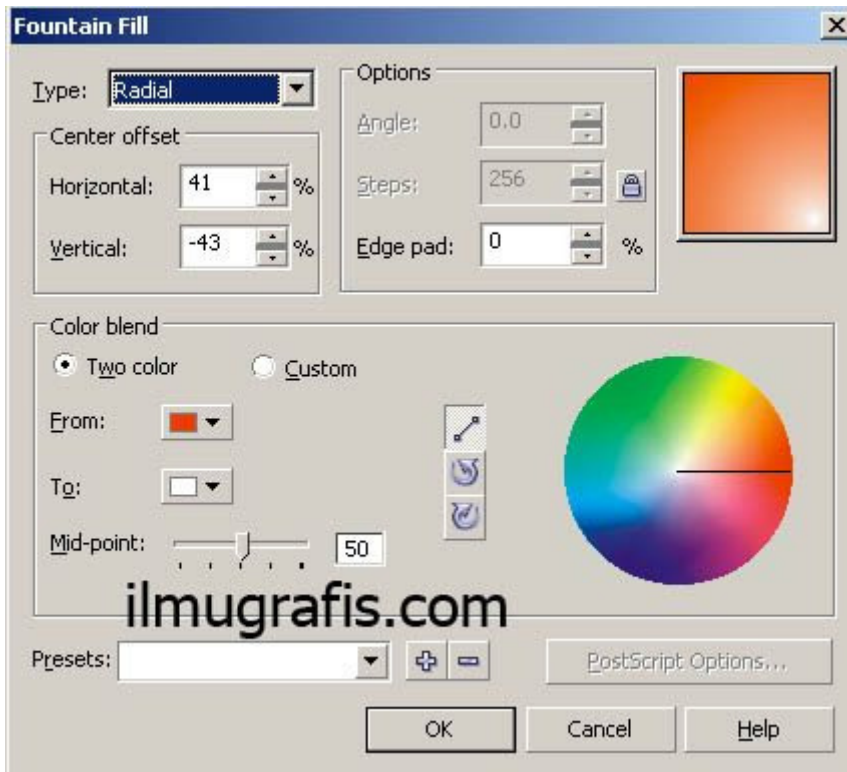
Fountain Fill

Type: Radial

Center offset
Horizontal: 41 %
Vertical: -43 %

Options
Angle: 0.0
Steps: 256
Edge pad: 0 %

Color blend
Two color
Custom
From:
To:
Mid-point: 50

ilmugrafis.com

Presets:
PostScript Options...

OK
Cancel
Help